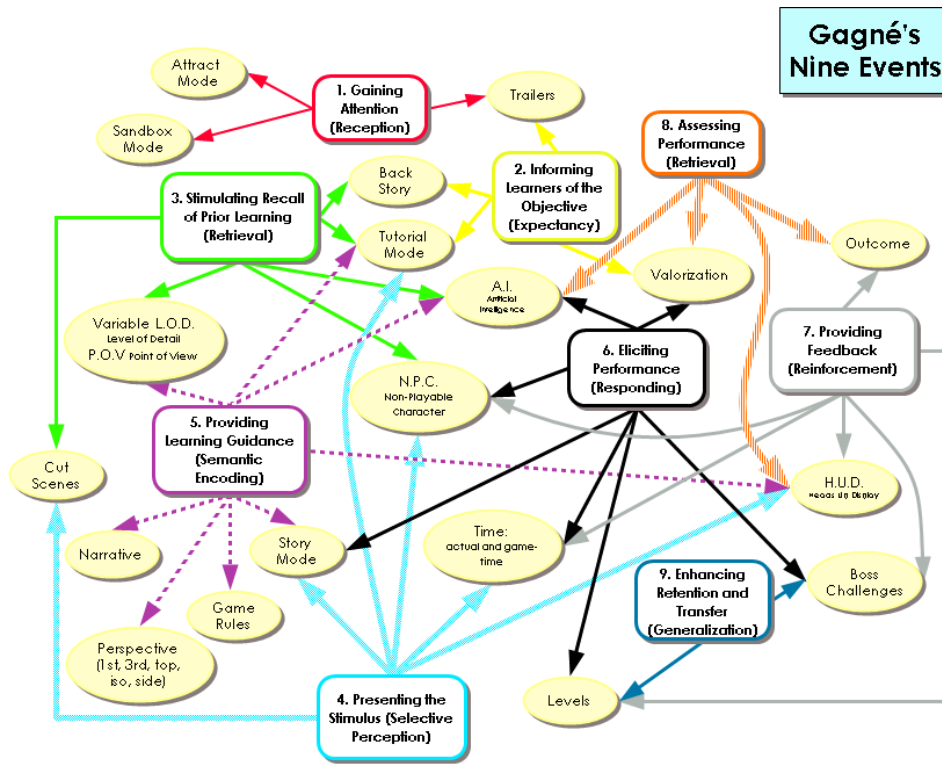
Gagné's Nine Events

Attract Mode

1. Gaining Attention (Reception)

Trailers

Sandbox Mode

8. Assessing Performance (Retrieval)

Back Story

2. Informing Learners of the Objective (Expectancy)

3. Stimulating Recall of Prior Learning (Retrieval)

Tutorial Mode

Outcome

Valorization

A.I. Artificial Intelligence

Variable L.O.D. Level of Detail P.O.V Point of View

6. Eliciting Performance (Responding)

7. Providing Feedback (Reinforcement)

N.P.C. Non-Playable Character

5. Providing Learning Guidance (Semantic Encoding)

Cut Scenes

H.U.D. Heads Up Display

Time: actual and game-time

Narrative

Story Mode

9. Enhancing Retention and Transfer (Generalization)

Boss Challenges

Game Rules

Perspective (1st, 3rd, top, iso, side)

4. Presenting the Stimulus (Selective Perception)

Levels